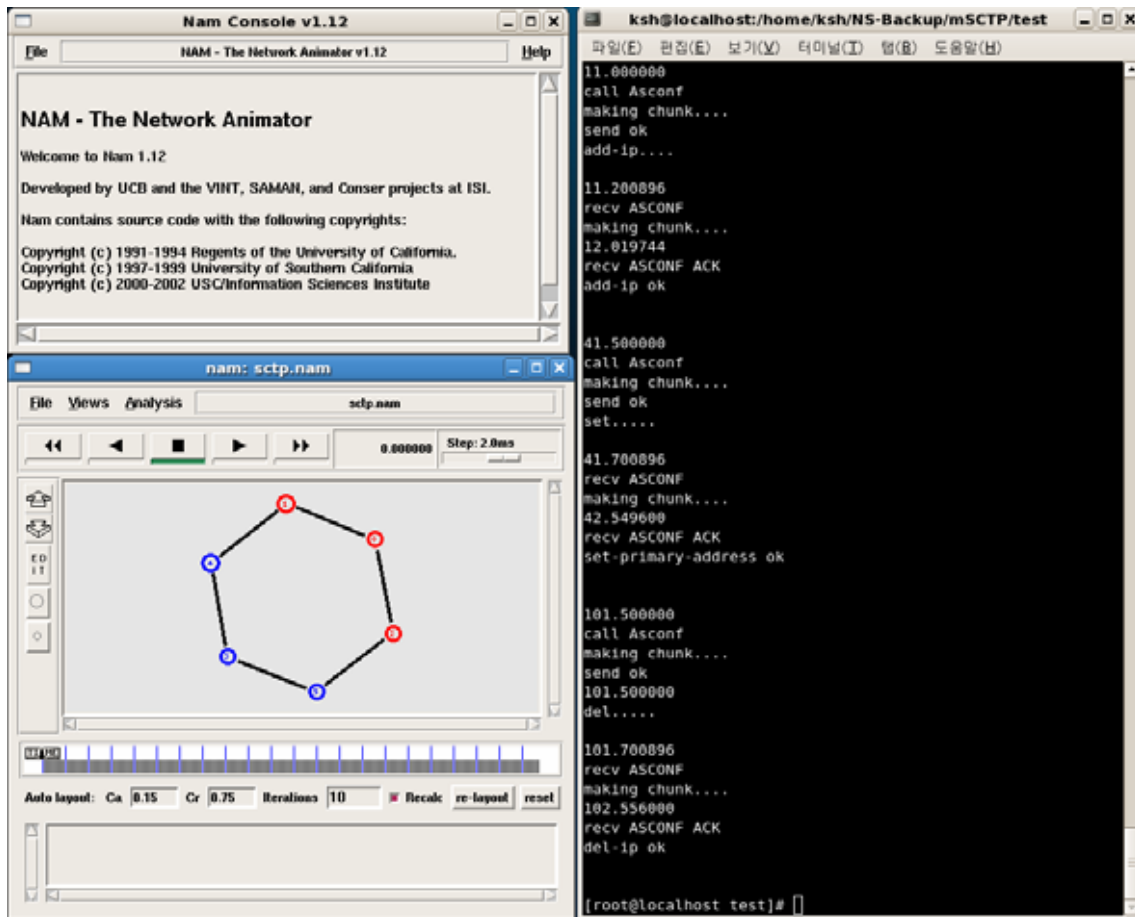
Nam Console v1.12

File NAM - The Network Animator v1.12 Help

NAM - The Network Animator

Welcome to Nam 1.12

Developed by UCB and the VINT, SAMAN, and Conser projects at ISI.

Nam contains source code with the following copyrights:

Copyright (c) 1991-1994 Regents of the University of California.
Copyright (c) 1997-1999 University of Southern California
Copyright (c) 2000-2002 USC/Information Sciences Institute

nam: sctp.nam

File Views Analysis sctp.nam

0.000000 Step: 2.0ms

ED IT

Auto layout: Ca 0.15 Cr 0.75 Iterations 10 Recalc re-layout reset

ksh@localhost:/home/ksh/NS-Backup/mSCTP/test

파일(F) 편집(E) 보기(V) 터미널(T) 탭(B) 도움말(H)

11.000000
call Asconf
making chunk....
send ok
add-ip....

11.200896
recv ASCONF
making chunk....
12.019744
recv ASCONF ACK
add-ip ok

41.500000
call Asconf
making chunk....
send ok
set.....

41.700896
recv ASCONF
making chunk....
42.549600
recv ASCONF ACK
set-primary-address ok

101.500000
call Asconf
making chunk....
send ok
101.500000
del.....

101.700896
recv ASCONF
making chunk....
102.556000
recv ASCONF ACK
del-ip ok

[root@localhost test]#